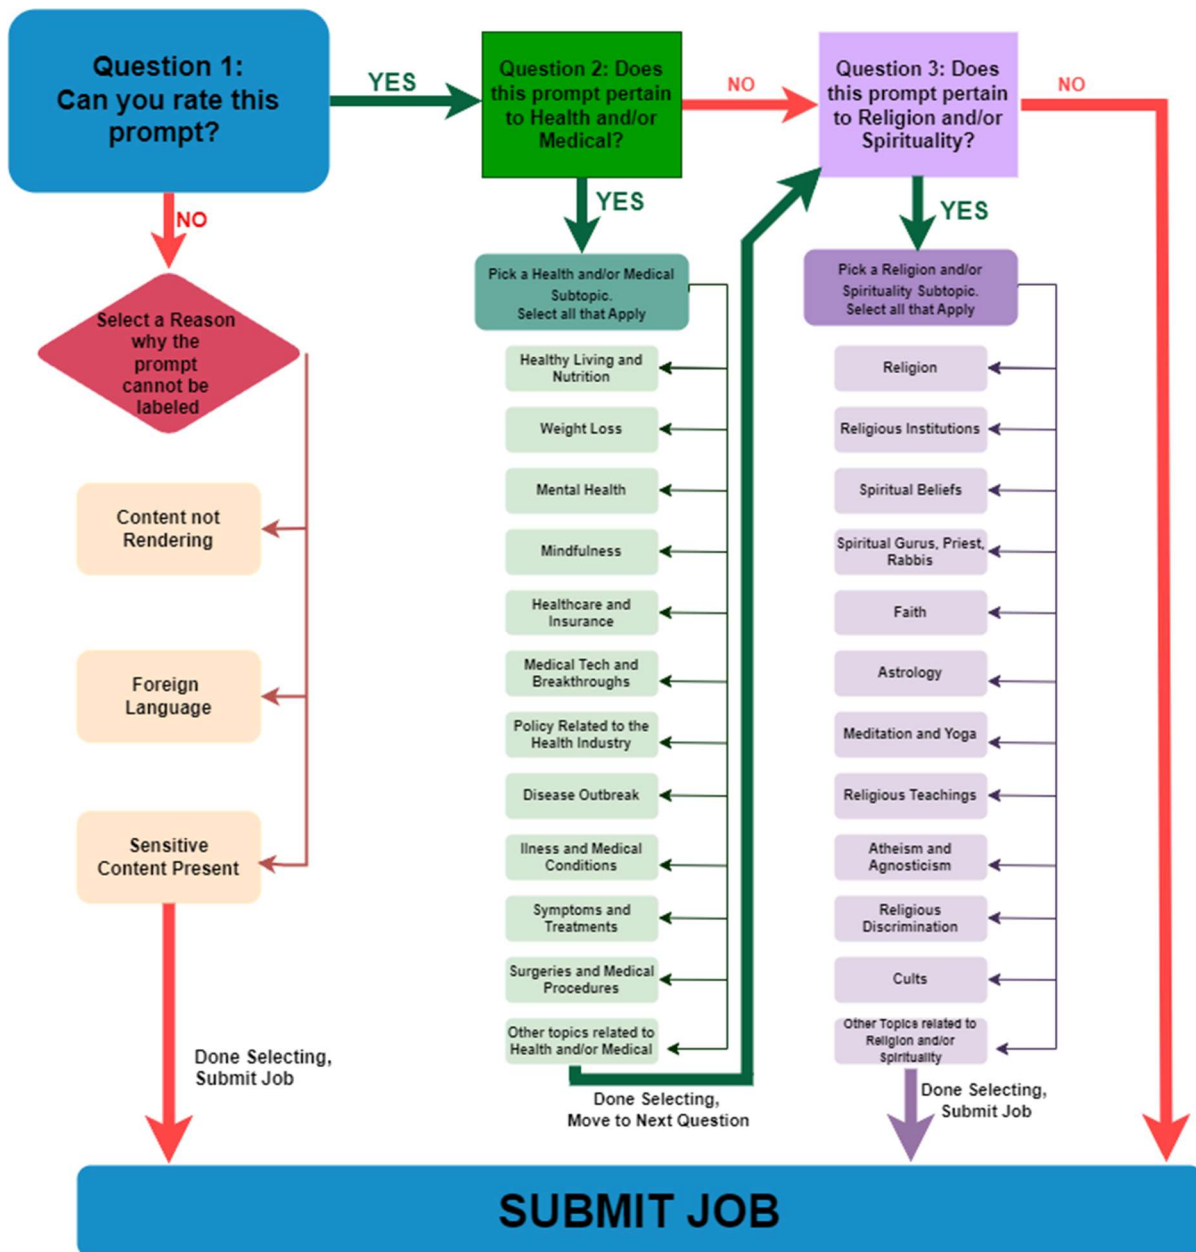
Question 1: Can you rate this prompt?

YES

Question 2: Does this prompt pertain to Health and/or Medical?

NO

Question 3: Does this prompt pertain to Religion and/or Spirituality?

NO

NO

Select a Reason why the prompt cannot be labeled

Content not Rendering

Foreign Language

Sensitive Content Present

Done Selecting, Submit Job

YES

Pick a Health and/or Medical Subtopic. Select all that Apply

Healthy Living and Nutrition

Weight Loss

Mental Health

Mindfulness

Healthcare and Insurance

Medical Tech and Breakthroughs

Policy Related to the Health Industry

Disease Outbreak

Ilness and Medical Conditions

Symptoms and Treatments

Surgeries and Medical Procedures

Other topics related to Health and/or Medical

Done Selecting, Move to Next Question

YES

Pick a Religion and/or Spirituality Subtopic. Select all that Apply

Religion

Religious Institutions

Spiritual Beliefs

Spiritual Gurus, Priest, Rabbis

Faith

Astrology

Meditation and Yoga

Religious Teachings

Atheism and Agnosticism

Religious Discrimination

Cults

Other Topics related to Religion and/or Spirituality

Done Selecting, Submit Job

SUBMIT JOB